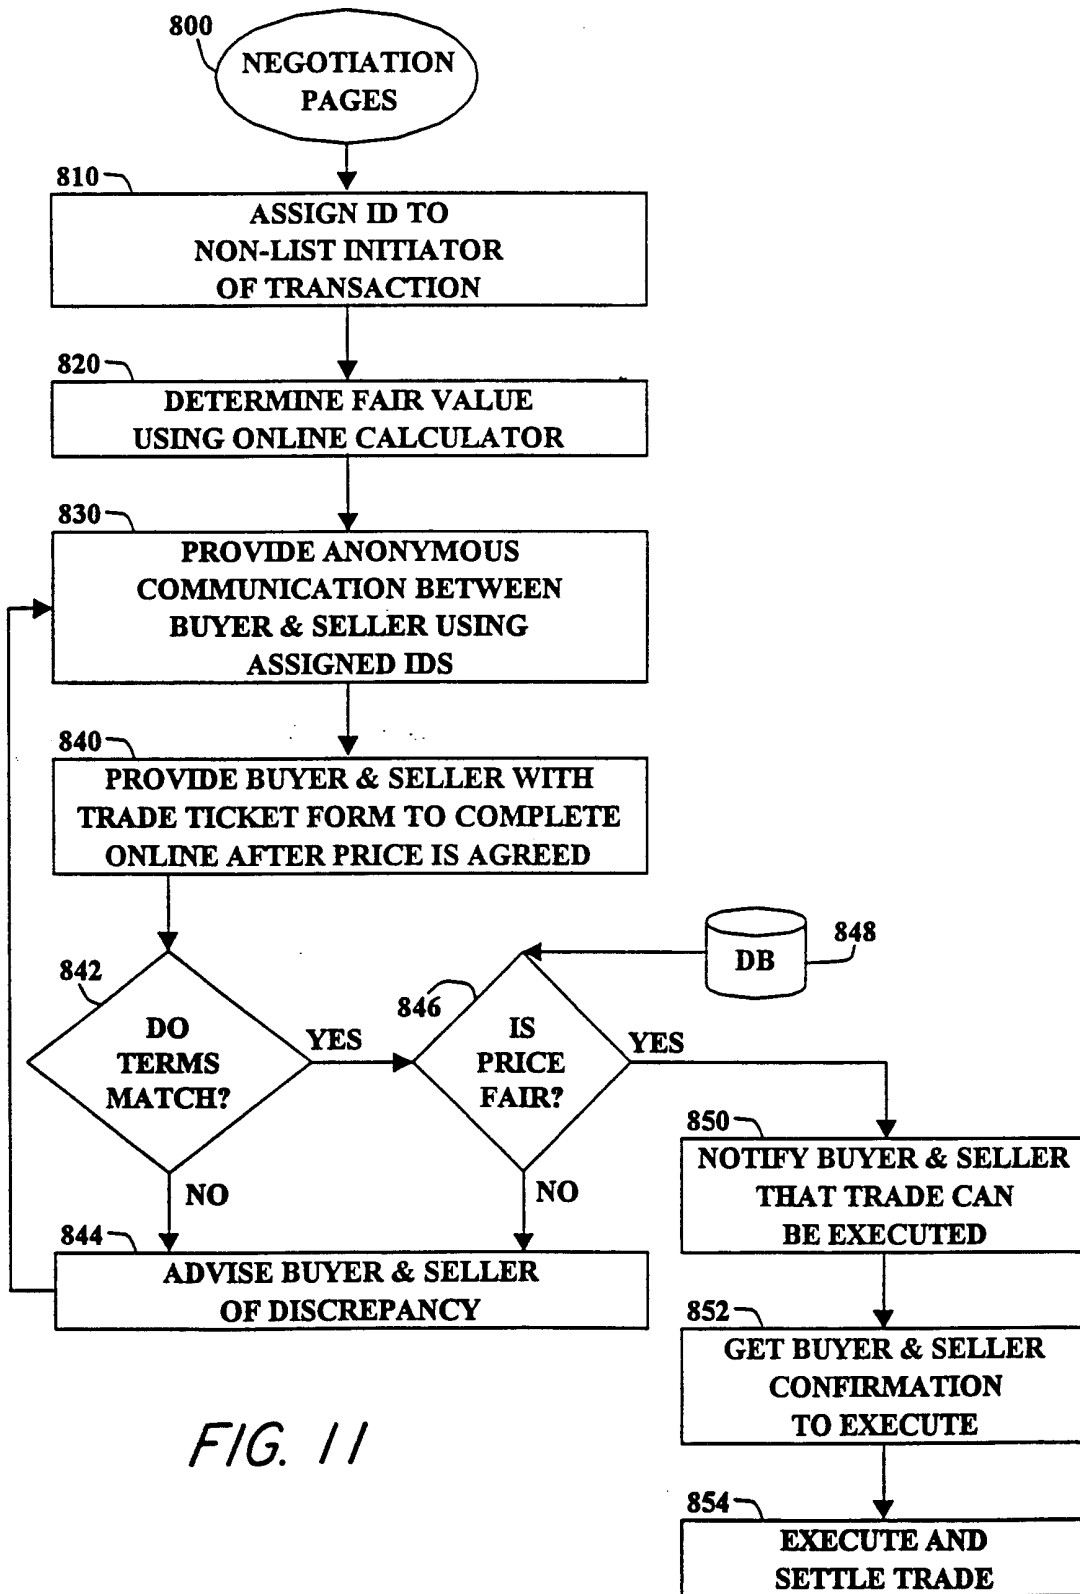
800
NEGOTIATION PAGES

810
ASSIGN ID TO NON-LIST INITIATOR OF TRANSACTION

820
DETERMINE FAIR VALUE USING ONLINE CALCULATOR

830
PROVIDE ANONYMOUS COMMUNICATION BETWEEN BUYER & SELLER USING ASSIGNED IDS

840
PROVIDE BUYER & SELLER WITH TRADE TICKET FORM TO COMPLETE ONLINE AFTER PRICE IS AGREED

842
DO TERMS MATCH?

YES

846
IS PRICE FAIR?

DB

848

YES

NO

NO

844
ADVISE BUYER & SELLER OF DISCREPANCY

850
NOTIFY BUYER & SELLER THAT TRADE CAN BE EXECUTED

852
GET BUYER & SELLER CONFIRMATION TO EXECUTE

854
EXECUTE AND SETTLE TRADE

FIG. 11